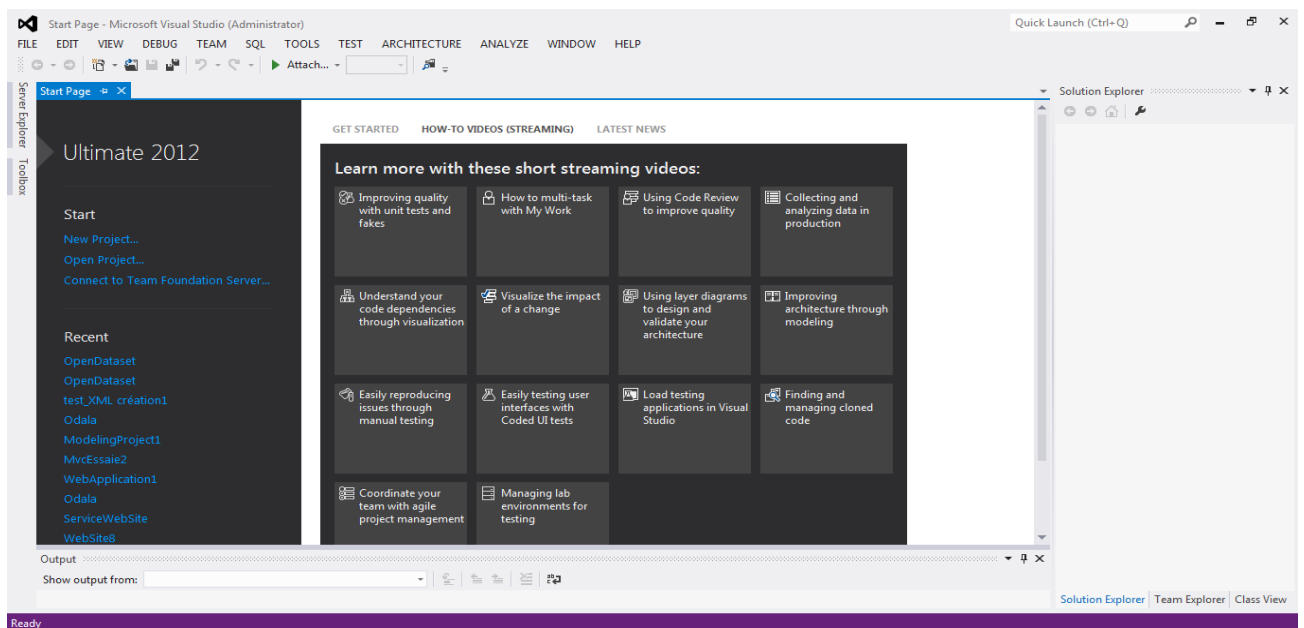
Start Page - Microsoft Visual Studio (Administrator)

Quick Launch (Ctrl+Q)

FILE EDIT VIEW DEBUG TEAM SQL TOOLS TEST ARCHITECTURE ANALYZE WINDOW HELP

Attach...

Server Explorer Toolbox

Start Page

Solution Explorer

Ultimate 2012

Start

New Project...

Open Project...

Connect to Team Foundation Server...

Recent

OpenDataset

OpenDataset

test_XML création1

Odala

ModelingProject1

MvcEssaie2

WebApplication1

Odala

ServiceWebSite

WebSite8

GET STARTED HOW-TO VIDEOS (STREAMING) LATEST NEWS

Learn more with these short streaming videos:

Improving quality with unit tests and fakes

How to multi-task with My Work

Using Code Review to improve quality

Collecting and analyzing data in production

Understand your code dependencies through visualization

Visualize the impact of a change

Using layer diagrams to design and validate your architecture

Improving architecture through modeling

Easily reproducing issues through manual testing

Easily testing user interfaces with Coded UI tests

Load testing applications in Visual Studio

Finding and managing cloned code

Coordinate your team with agile project management

Managing lab environments for testing

Output

Show output from:

Solution Explorer Team Explorer Class View

Ready